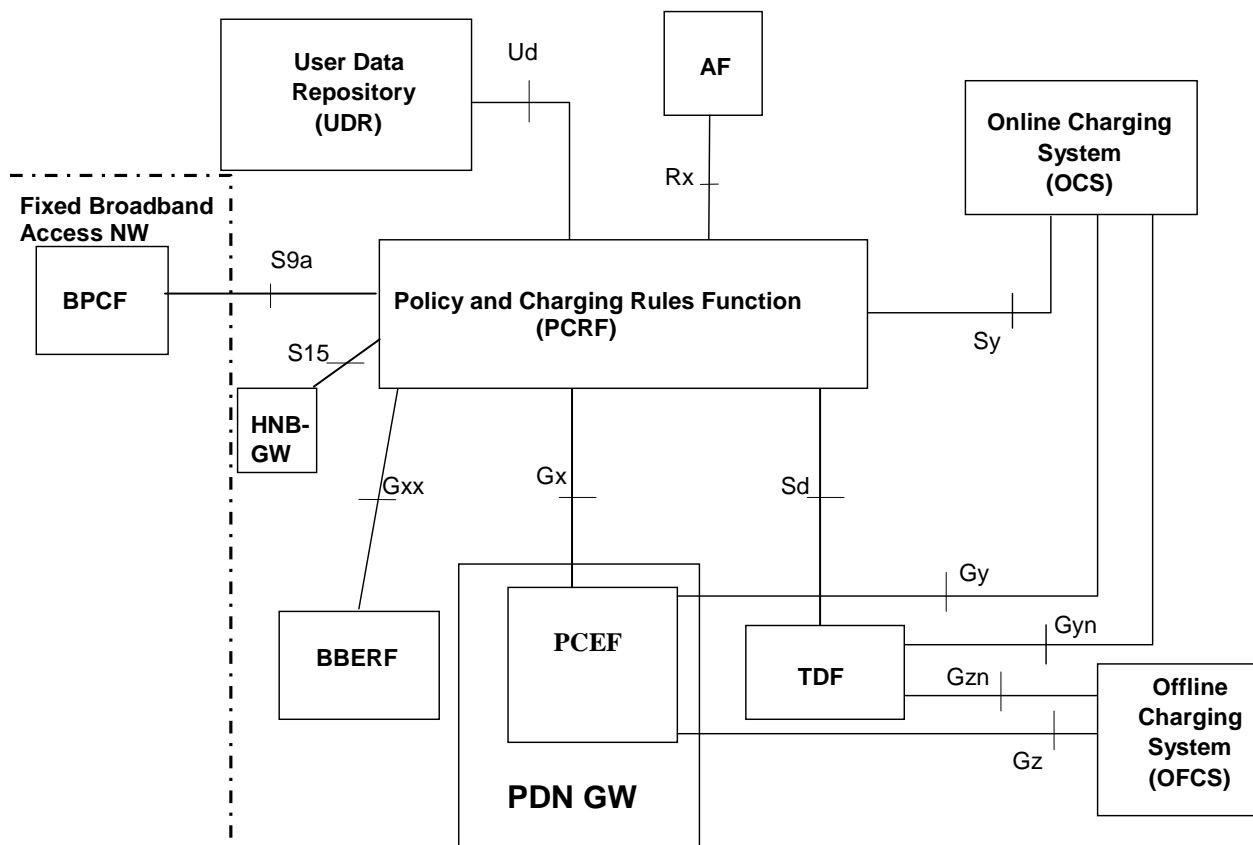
User Data Repository (UDR)

Ud

AF

Rx

Online Charging System (OCS)

Fixed Broadband Access NW

BPCF

S9a

Policy and Charging Rules Function (PCRF)

Sy

S15

HNB-GW

Gxx

Gx

Sd

Gy

BBERF

PCEF

TDF

Gyn

Gzn

Offline Charging System (OFCS)

Gz

PDN GW